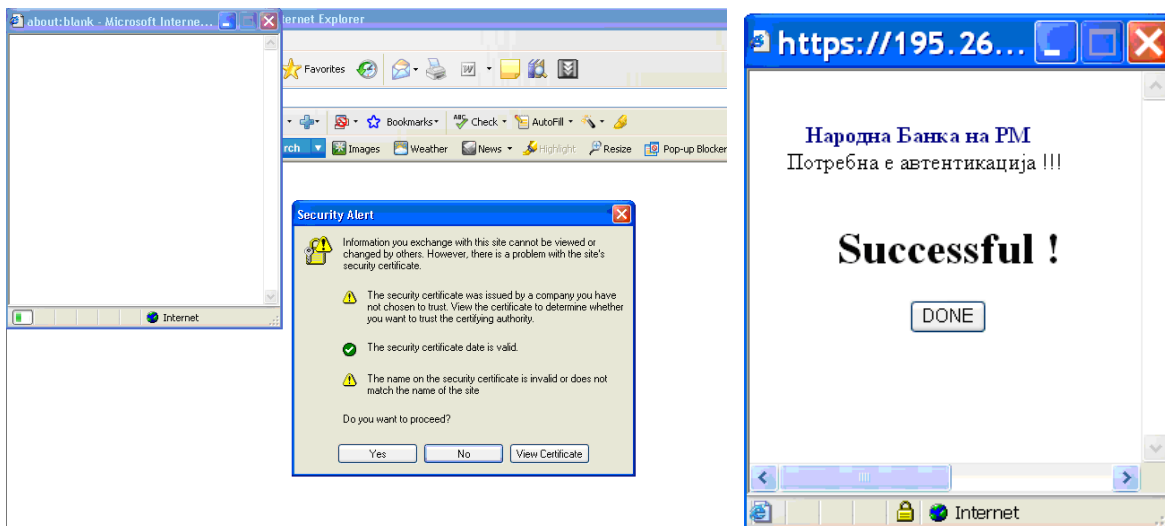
about:blank - Microsoft Interne...

Internet

ternet Explorer

Favorites

Bookmarks

Check

AutoFill

rch

Images

Weather

News

Highlight

Resize

Pop-up Blocker

Security Alert

Information you exchange with this site cannot be viewed or changed by others. However, there is a problem with the site's security certificate.

The security certificate was issued by a company you have not chosen to trust. View the certificate to determine whether you want to trust the certifying authority.

The security certificate date is valid.

The name on the security certificate is invalid or does not match the name of the site

Do you want to proceed?

Yes

No

View Certificate

https://195.26...

Народна Банка на РМ

Потребна е автентикација !!!

Successful !

DONE

Internet